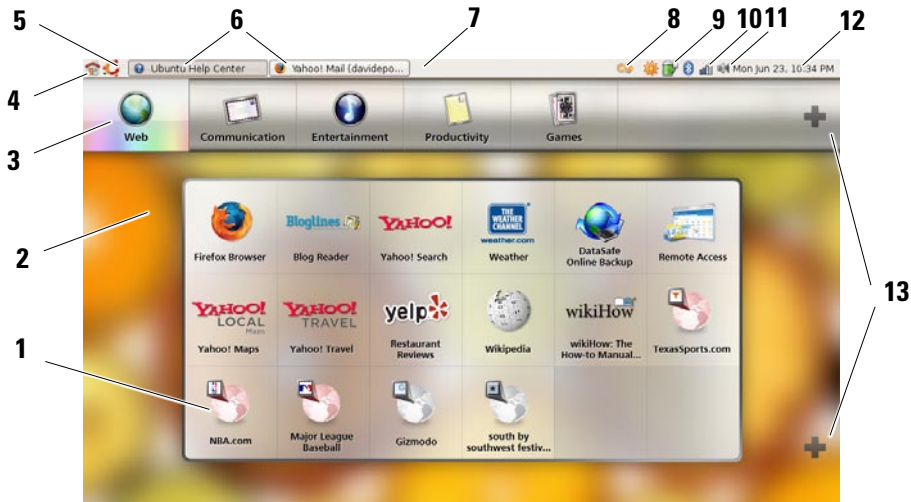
5
6
7
8
9
10
11
12
4
Ubuntu Help Center
Yahoo! Mail (davidepo...
Mon Jun 23, 10:34 PM
3
Web
Communication
Entertainment
Productivity
Games
2
Firefox Browser
Bloglines
Blog Reader
YAHOO!
Yahoo! Search
THE WEATHER CHANNEL weather.com
Weather
DataSafe Online Backup
Remote Access
YAHOO! LOCAL Maps
Yahoo! Maps
YAHOO! TRAVEL
Yahoo! Travel
yelp
Restaurant Reviews
Wikipedia
wikiHow
wikiHow: The How-to Manual...
TexasSports.com
13
1
NBA.com
Major League Baseball
Gizmodo
south by southwest festiv...